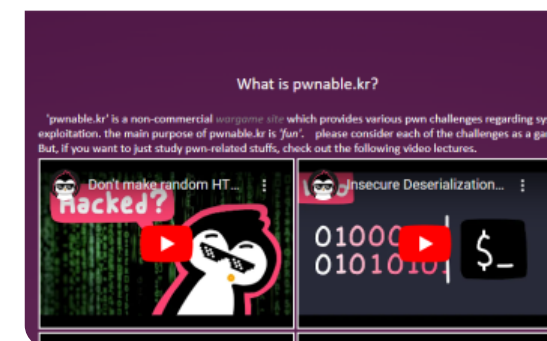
What is pwnable.kr?

'pwnable.kr' is a non-commercial wargame site which provides various pwn challenges regarding sy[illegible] exploitation. the main purpose of pwnable.kr is 'fun'. please consider each of the challenges as a ga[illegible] But, if you want to just study pwn-related stuffs, check out the following video lectures.

Don't make random HT...

hacked?

Insecure Deserialization...

0100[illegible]
010101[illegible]

$_